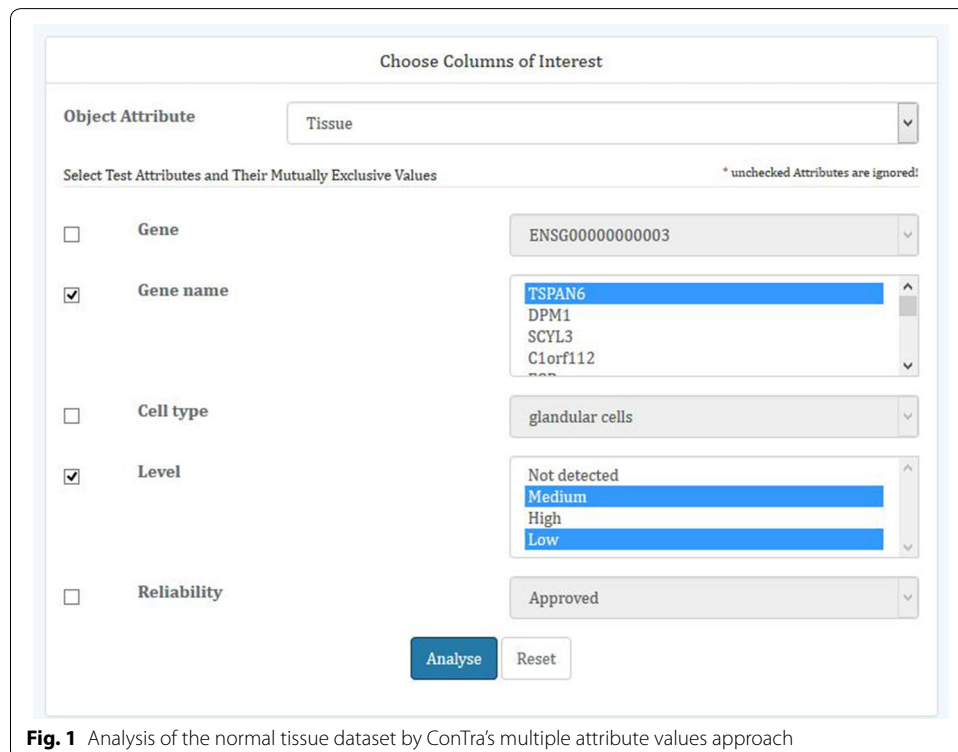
Choose Columns of Interest

Object Attribute

Tissue

Select Test Attributes and Their Mutually Exclusive Values

* unchecked Attributes are ignored!

Gene

ENSG00000000003

Gene name

TSPAN6
DPM1
SCYL3
C1orf112

Cell type

glandular cells

Level

Not detected
Medium
High
Low

Reliability

Approved

Analyse

Reset

**Fig. 1** Analysis of the normal tissue dataset by ConTra's multiple attribute values approach